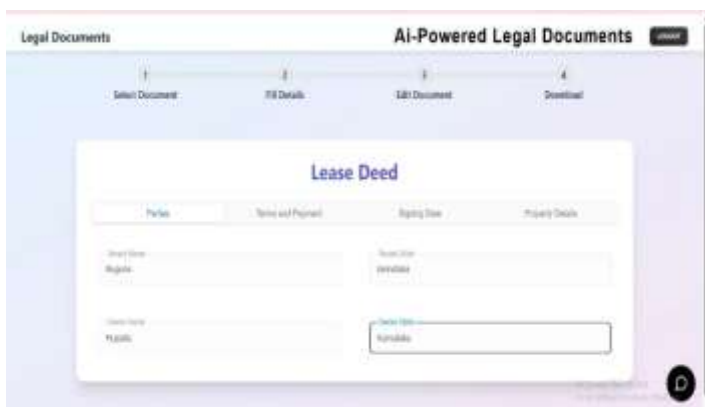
Legal Documents

Ai-Powered Legal Documents

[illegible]

1
Select Document

2
Fill Details

3
Edit Document

4
Download

Lease Deed

Parties

Terms and Payment

Signing Date

Property Details

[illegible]
Rupide

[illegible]
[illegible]

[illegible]
Rupide

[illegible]
Kumdeka

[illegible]